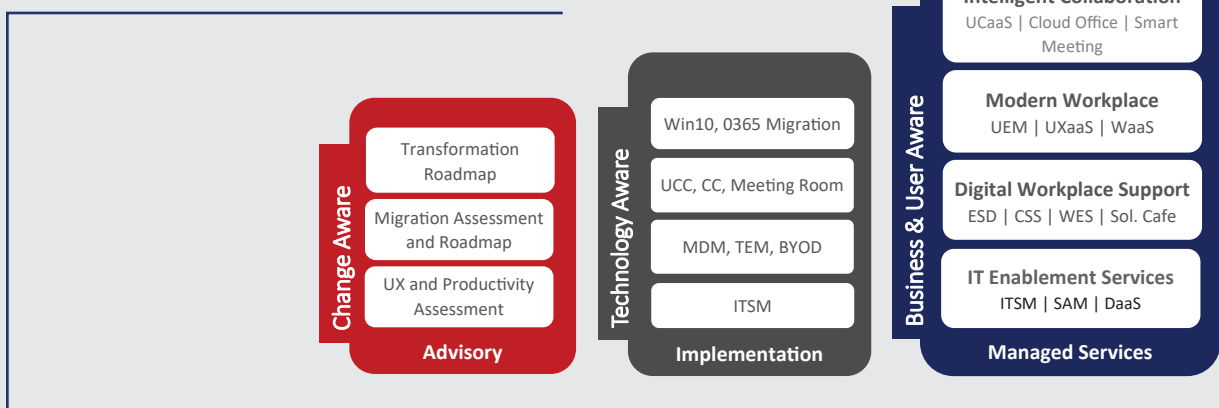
Change Aware

Transformation Roadmap

Migration Assessment and Roadmap

UX and Productivity Assessment

Advisory

Technology Aware

Win10, 0365 Migration

UCC, CC, Meeting Room

MDM, TEM, BYOD

ITSM

Implementation

Business & User Aware

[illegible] Collaboration
UCaaS | Cloud Office | Smart Meeting

Modern Workplace
UEM | UXaaS | WaaS

Digital Workplace Support
ESD | CSS | WES | Sol. Cafe

IT Enablement Services
ITSM | SAM | DaaS

Managed Services